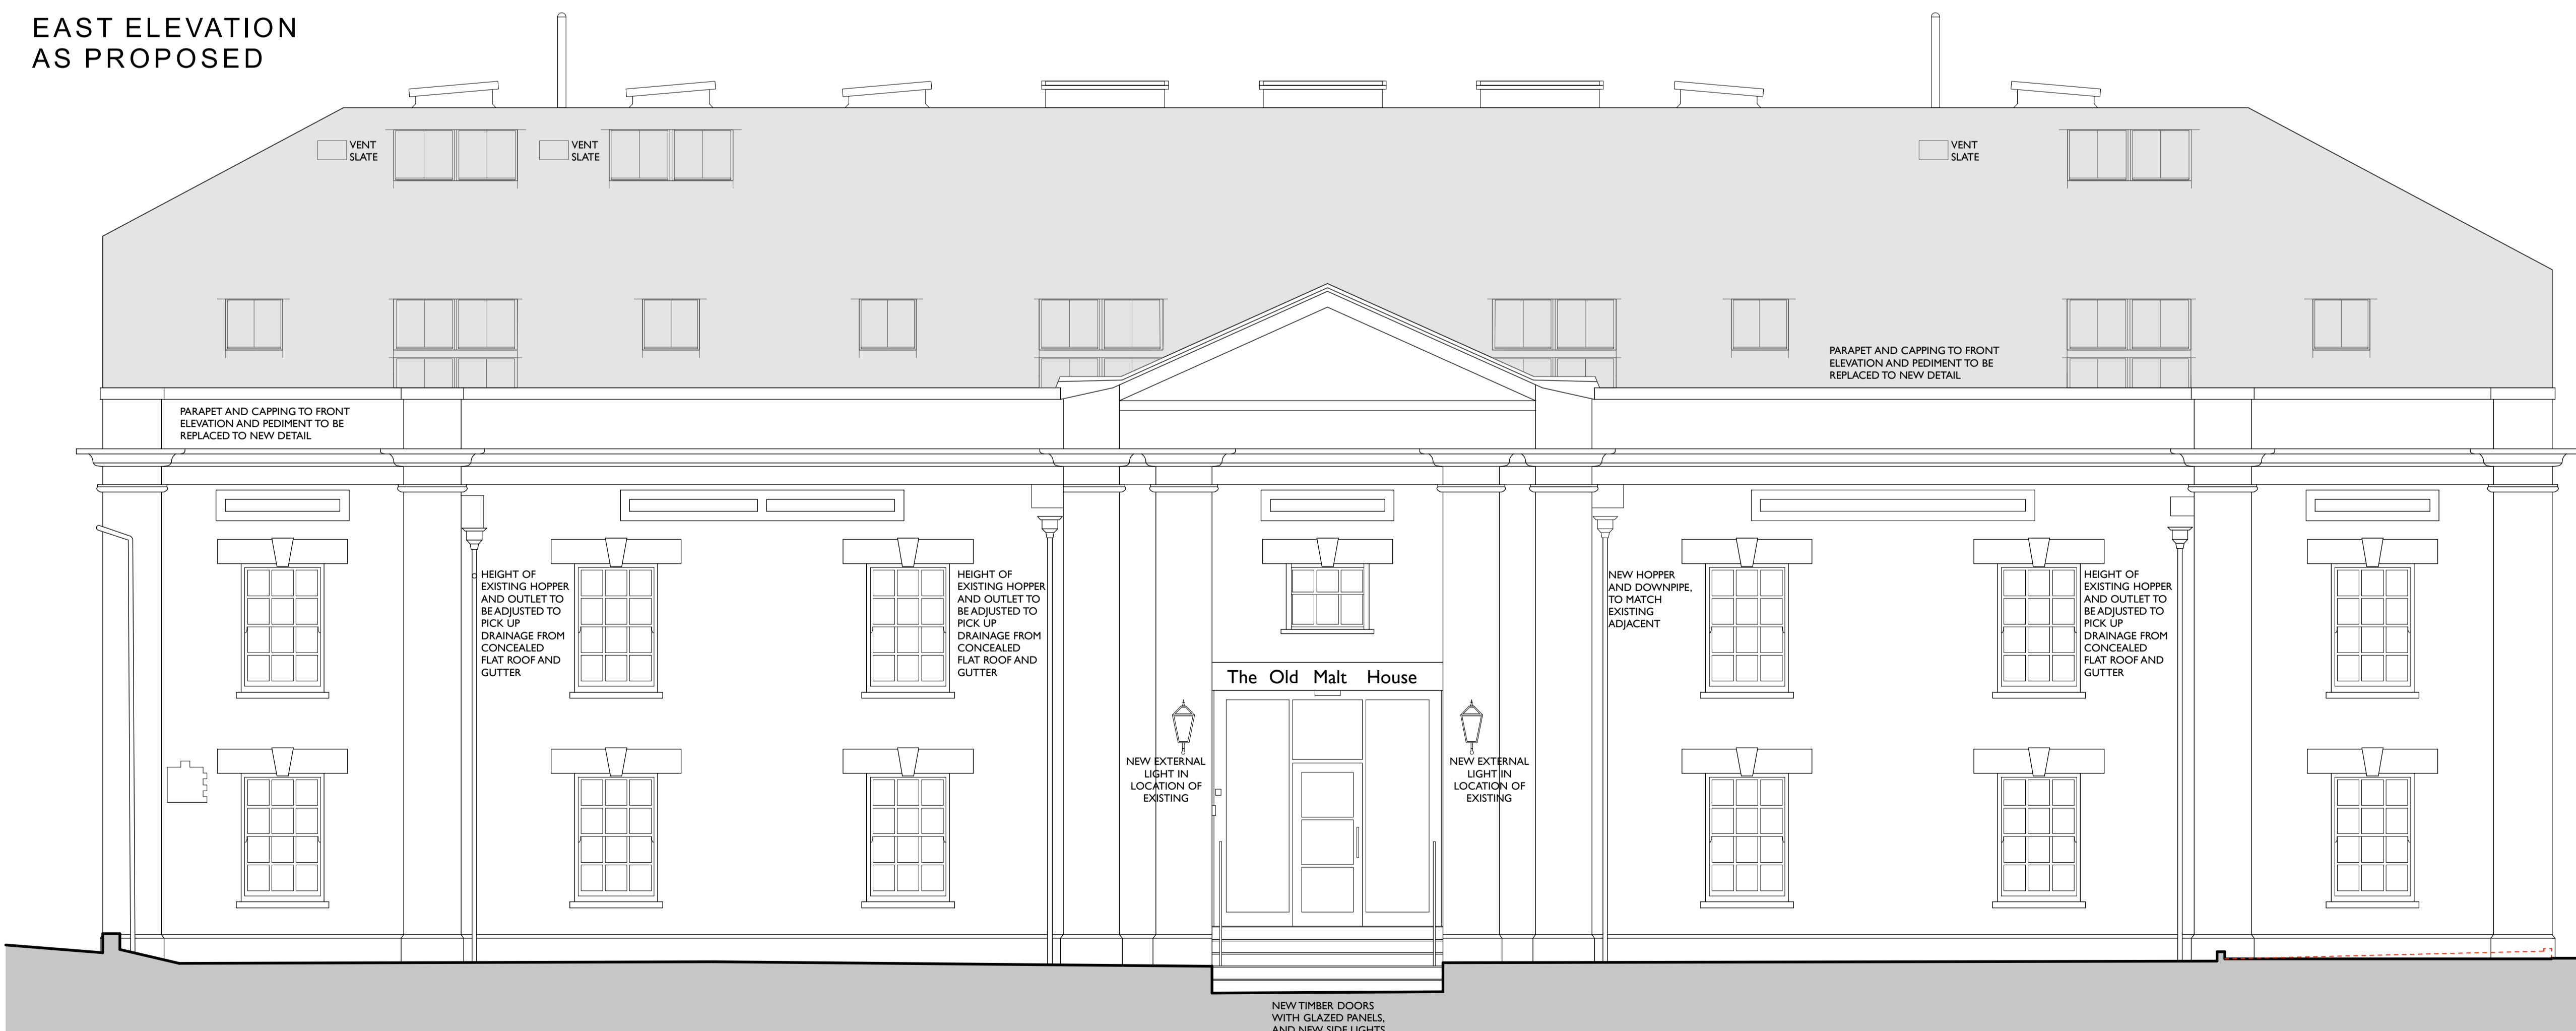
EAST ELEVATION
AS PROPOSED

VENT SLATE

VENT SLATE

VENT SLATE

PARAPET AND CAPPING TO FRONT ELEVATION AND PEDIMENT TO BE REPLACED TO NEW DETAIL

PARAPET AND CAPPING TO FRONT ELEVATION AND PEDIMENT TO BE REPLACED TO NEW DETAIL

HEIGHT OF EXISTING HOPPER AND OUTLET TO BE ADJUSTED TO PICK UP DRAINAGE FROM CONCEALED FLAT ROOF AND GUTTER

HEIGHT OF EXISTING HOPPER AND OUTLET TO BE ADJUSTED TO PICK UP DRAINAGE FROM CONCEALED FLAT ROOF AND GUTTER

NEW HOPPER AND DOWNPIPE, TO MATCH EXISTING ADJACENT

HEIGHT OF EXISTING HOPPER AND OUTLET TO BE ADJUSTED TO PICK UP DRAINAGE FROM CONCEALED FLAT ROOF AND GUTTER

The Old Malt House

NEW EXTERNAL LIGHT IN LOCATION OF EXISTING

NEW EXTERNAL LIGHT IN LOCATION OF EXISTING

NEW TIMBER DOORS WITH GLAZED PANELS, AND NEW SIDE LIGHTS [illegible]